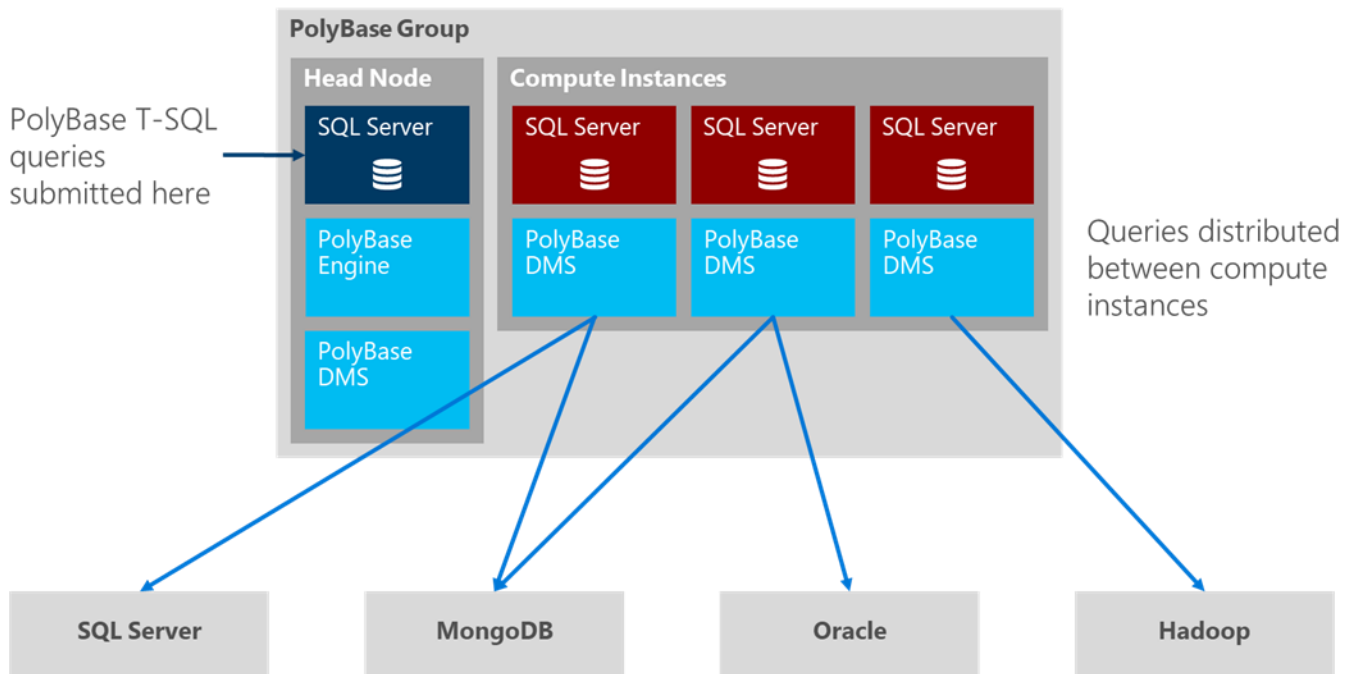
PolyBase Group

PolyBase T-SQL queries submitted here

Head Node

SQL Server

PolyBase Engine

PolyBase DMS

Compute Instances

SQL Server

PolyBase DMS

SQL Server

PolyBase DMS

SQL Server

PolyBase DMS

Queries distributed between compute instances

SQL Server

MongoDB

Oracle

Hadoop